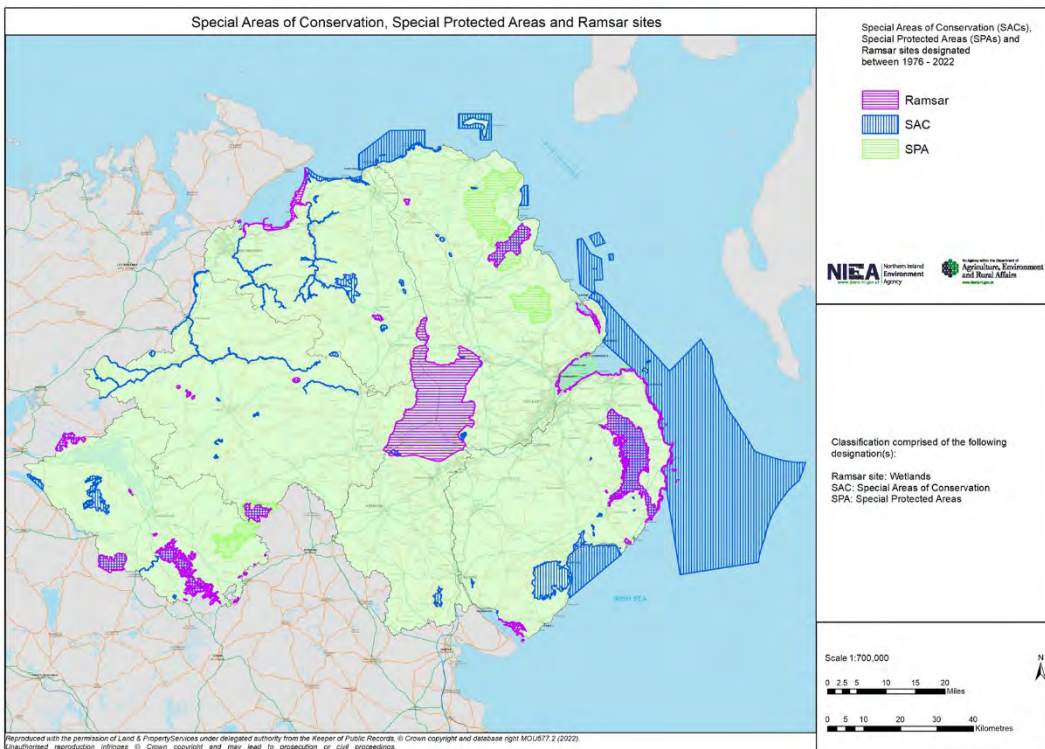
Special Areas of Conservation, Special Protected Areas and Ramsar sites

Special Areas of Conservation (SACs), Special Protected Areas (SPAs) and Ramsar sites designated between 1976 - 2022

Ramsar
SAC
SPA

NIEA Northern Ireland Environment Agency

An Agency within the Department of Agriculture, Environment and Rural Affairs

Classification comprised of the following designation(s):

Ramsar site: Wetlands
SAC: Special Areas of Conservation
SPA: Special Protected Areas

IRISH SEA

Scale 1:700,000

0 2.5 5 10 15 20 Miles

0 5 10 20 30 40 Kilometres

N

Reproduced with the permission of Land & PropertyServices under delegated authority from the Keeper of Public Records. © Crown copyright and database right MOU577.2 (2022).
Unauthorised reproduction infringes © Crown copyright and may lead to prosecution or civil proceedings.